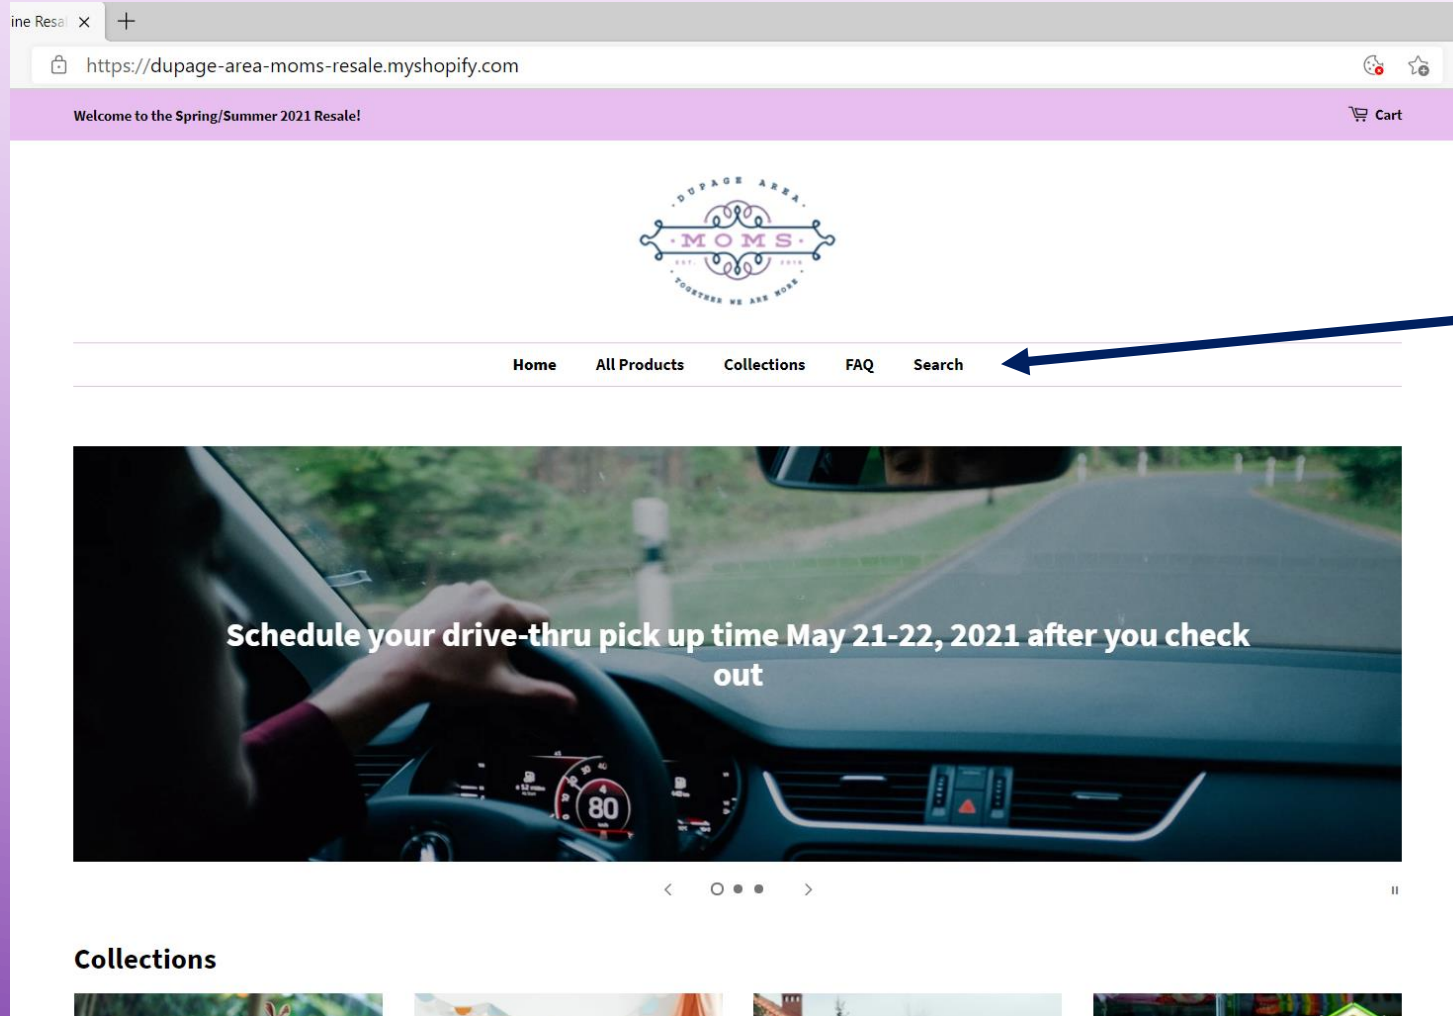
ine Resal

https://dupage-area-moms-resale.myshopify.com

Welcome to the Spring/Summer 2021 Resale!

Cart

DUPAGE AREA
MOMS
EST. 2016
TOGETHER WE ARE MORE

Home All Products Collections FAQ Search

Schedule your drive-thru pick up time May 21-22, 2021 after you check out

80

Collections